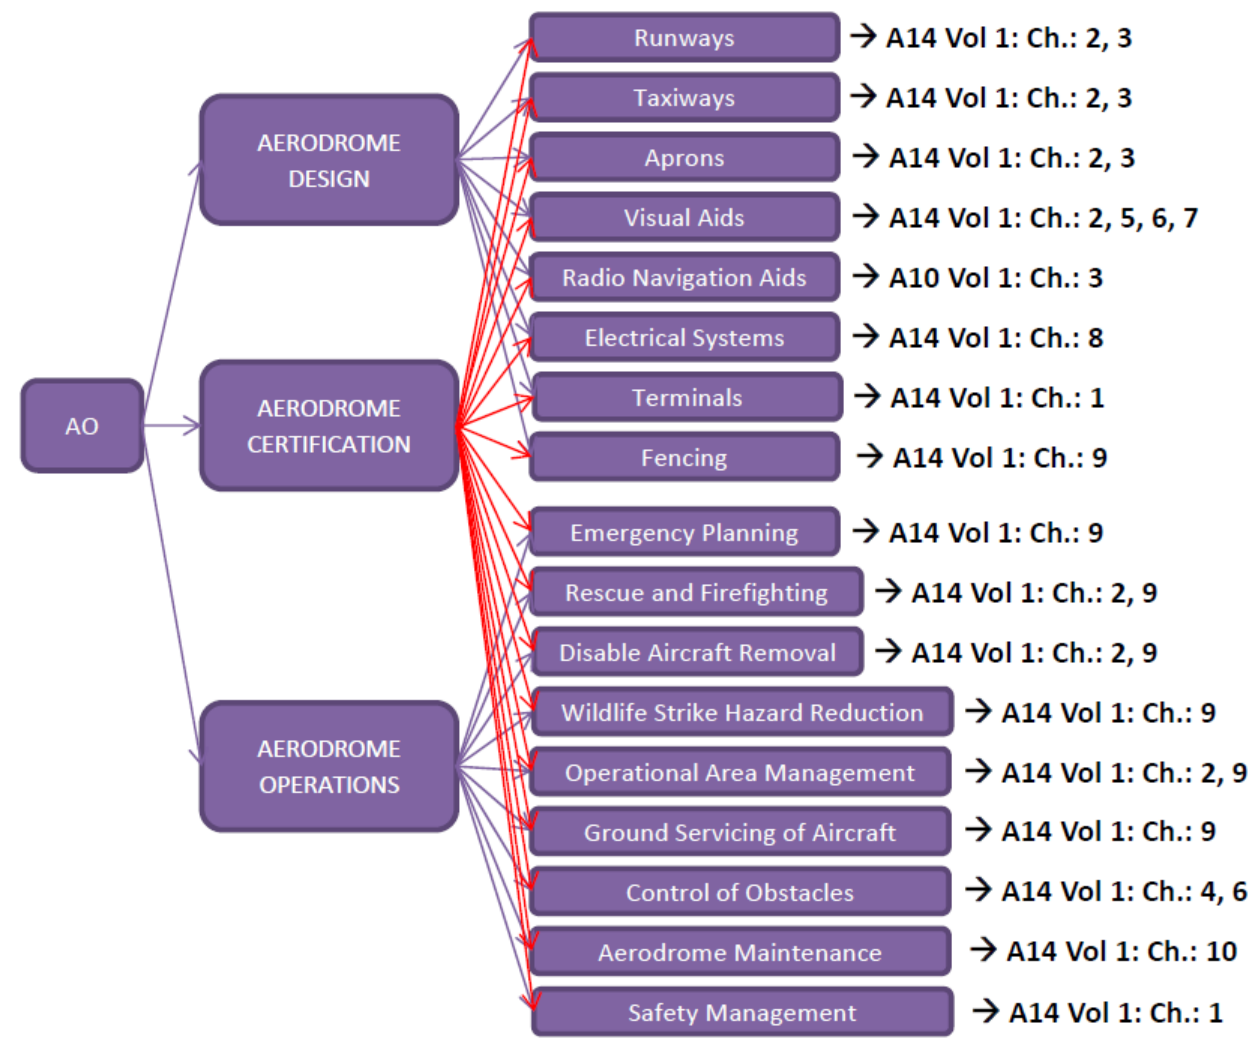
AO

AERODROME DESIGN

AERODROME CERTIFICATION

AERODROME OPERATIONS

Runways → A14 Vol 1: Ch.: 2, 3

Taxiways → A14 Vol 1: Ch.: 2, 3

Aprons → A14 Vol 1: Ch.: 2, 3

Visual Aids → A14 Vol 1: Ch.: 2, 5, 6, 7

Radio Navigation Aids → A10 Vol 1: Ch.: 3

Electrical Systems → A14 Vol 1: Ch.: 8

Terminals → A14 Vol 1: Ch.: 1

Fencing → A14 Vol 1: Ch.: 9

Emergency Planning → A14 Vol 1: Ch.: 9

Rescue and Firefighting → A14 Vol 1: Ch.: 2, 9

Disable Aircraft Removal → A14 Vol 1: Ch.: 2, 9

Wildlife Strike Hazard Reduction → A14 Vol 1: Ch.: 9

Operational Area Management → A14 Vol 1: Ch.: 2, 9

Ground Servicing of Aircraft → A14 Vol 1: Ch.: 9

Control of Obstacles → A14 Vol 1: Ch.: 4, 6

Aerodrome Maintenance → A14 Vol 1: Ch.: 10

Safety Management → A14 Vol 1: Ch.: 1